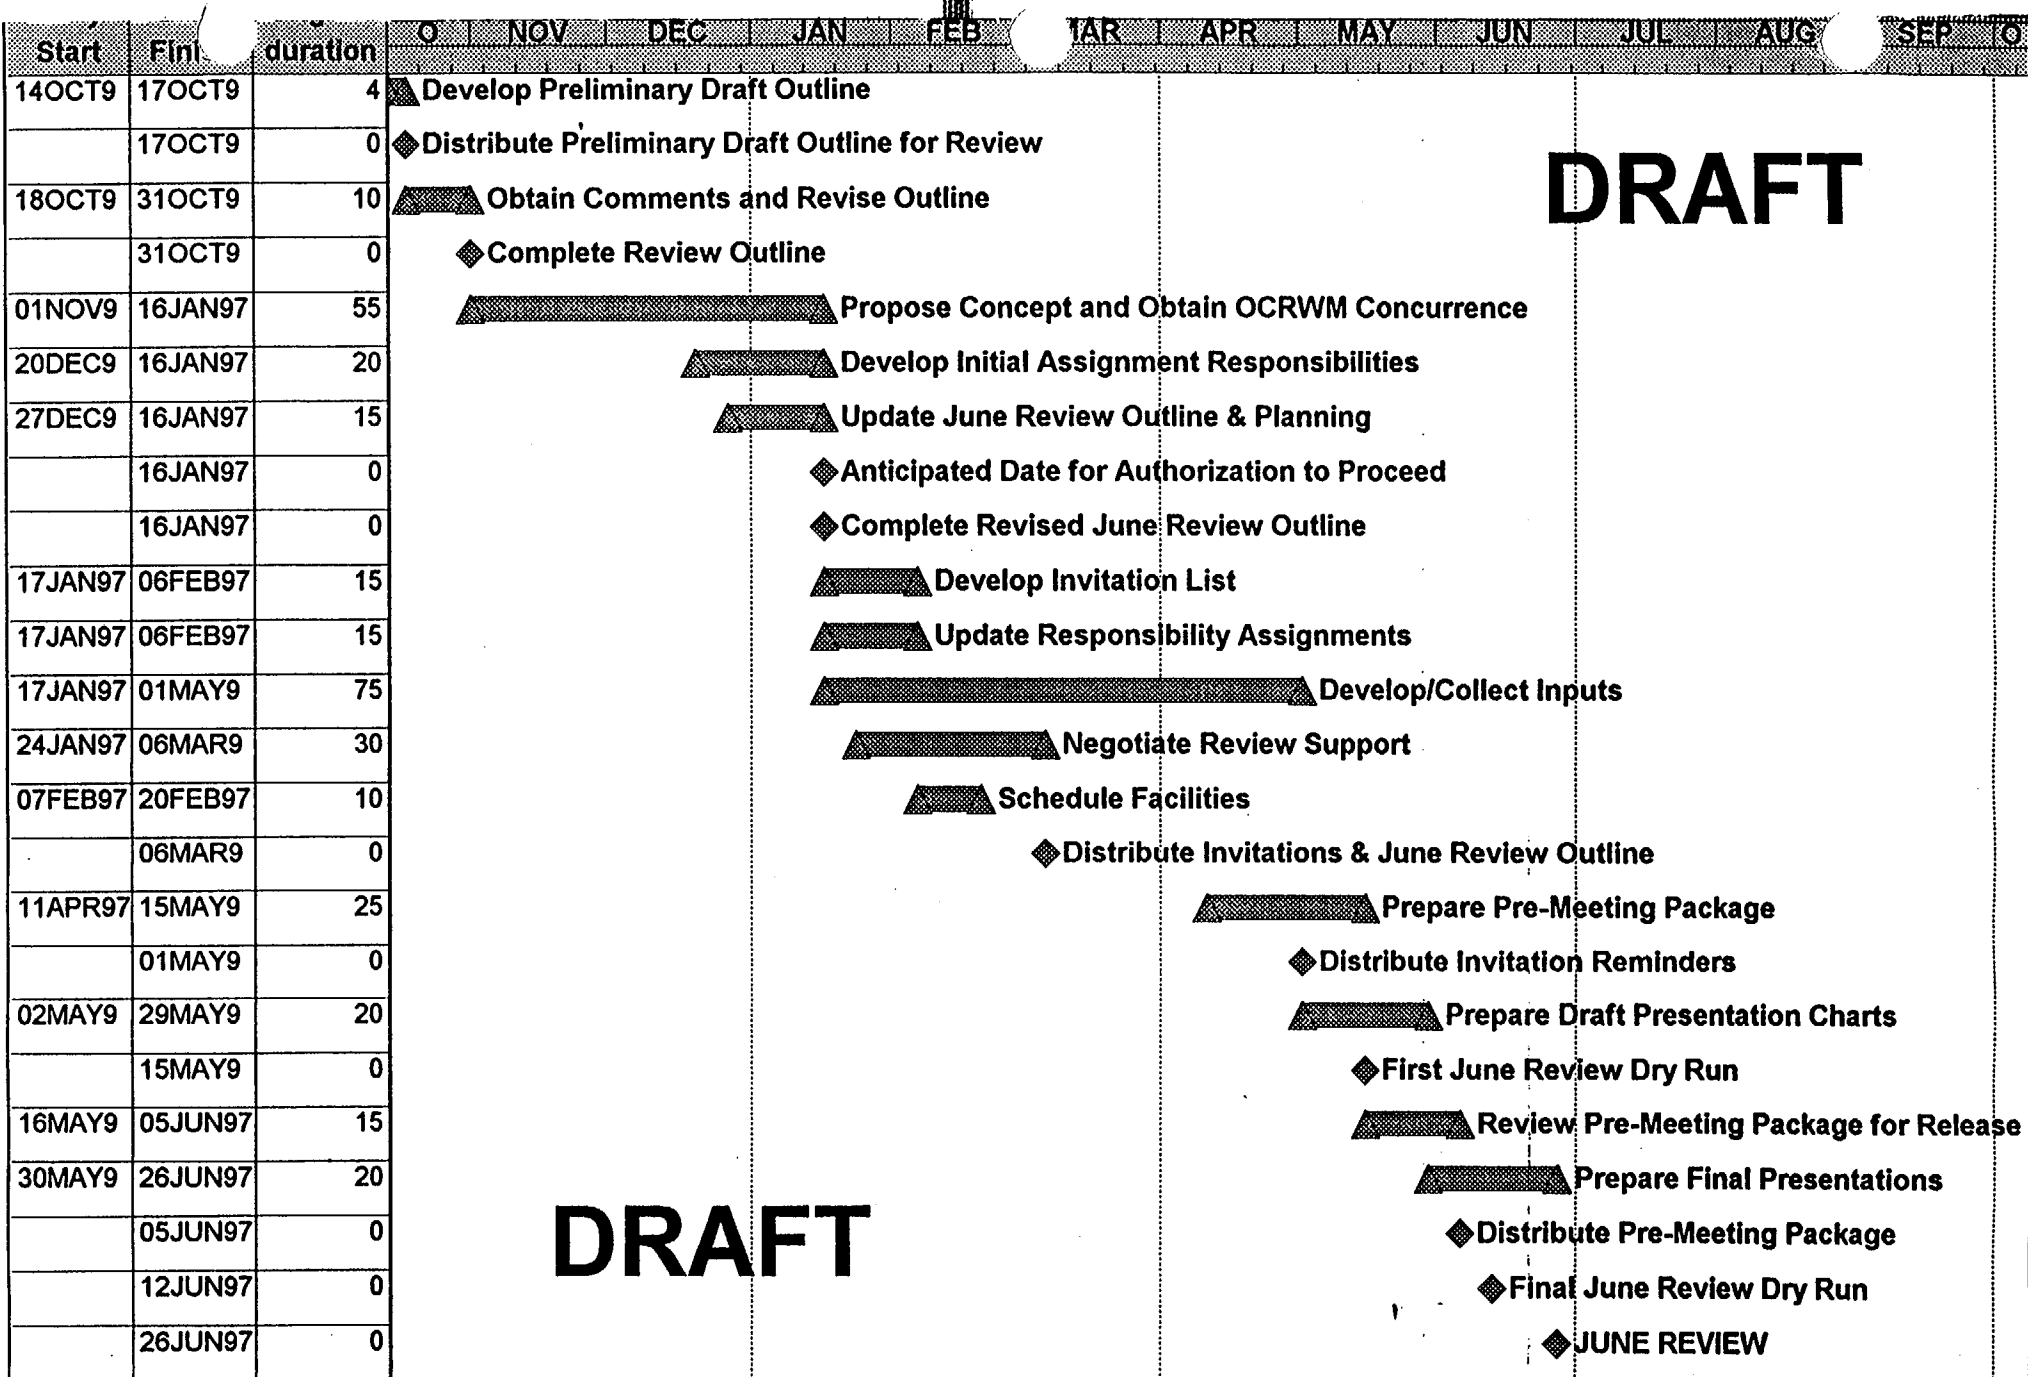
| Start | Fini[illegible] | duration | O NOV DEC JAN FEB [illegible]AR APR MAY JUN JUL AUG SEP O |
|---|---|---|---|
| 14OCT9 | 17OCT9 | 4 | Develop Preliminary Draft Outline |
| | 17OCT9 | 0 | Distribute Preliminary Draft Outline for Review |
| 18OCT9 | 31OCT9 | 10 | Obtain Comments and Revise Outline |
| | 31OCT9 | 0 | Complete Review Outline |
| 01NOV9 | 16JAN97 | 55 | Propose Concept and Obtain OCRWM Concurrence |
| 20DEC9 | 16JAN97 | 20 | Develop Initial Assignment Responsibilities |
| 27DEC9 | 16JAN97 | 15 | Update June Review Outline & Planning |
| | 16JAN97 | 0 | Anticipated Date for Authorization to Proceed |
| | 16JAN97 | 0 | Complete Revised June Review Outline |
| 17JAN97 | 06FEB97 | 15 | Develop Invitation List |
| 17JAN97 | 06FEB97 | 15 | Update Responsibility Assignments |
| 17JAN97 | 01MAY9 | 75 | Develop/Collect Inputs |
| 24JAN97 | 06MAR9 | 30 | Negotiate Review Support |
| 07FEB97 | 20FEB97 | 10 | Schedule Facilities |
| | 06MAR9 | 0 | Distribute Invitations & June Review Outline |
| 11APR97 | 15MAY9 | 25 | Prepare Pre-Meeting Package |
| | 01MAY9 | 0 | Distribute Invitation Reminders |
| 02MAY9 | 29MAY9 | 20 | Prepare Draft Presentation Charts |
| | 15MAY9 | 0 | First June Review Dry Run |
| 16MAY9 | 05JUN97 | 15 | Review Pre-Meeting Package for Release |
| 30MAY9 | 26JUN97 | 20 | Prepare Final Presentations |
| | 05JUN97 | 0 | Distribute Pre-Meeting Package |
| | 12JUN97 | 0 | Final June Review Dry Run |
| | 26JUN97 | 0 | JUNE REVIEW |

DRAFT

DRAFT